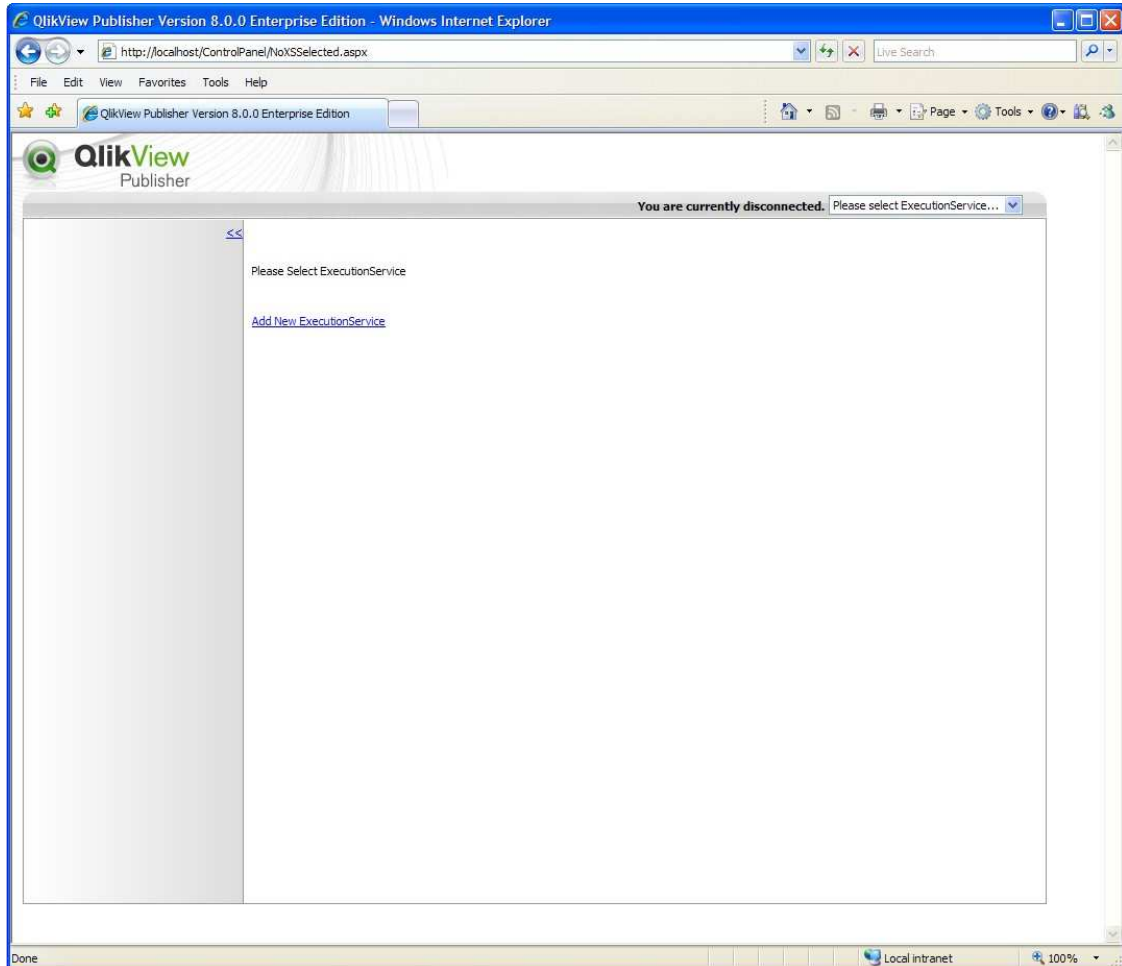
QlikView Publisher Version 8.0.0 Enterprise Edition - Windows Internet Explorer

http://localhost/ControlPanel/NoXSSelected.aspx

Live Search

File Edit View Favorites Tools Help

QlikView Publisher Version 8.0.0 Enterprise Edition

Page Tools

QlikView Publisher

You are currently disconnected. Please select ExecutionService...

<<

Please Select ExecutionService

Add New ExecutionService

Done

Local intranet

100%